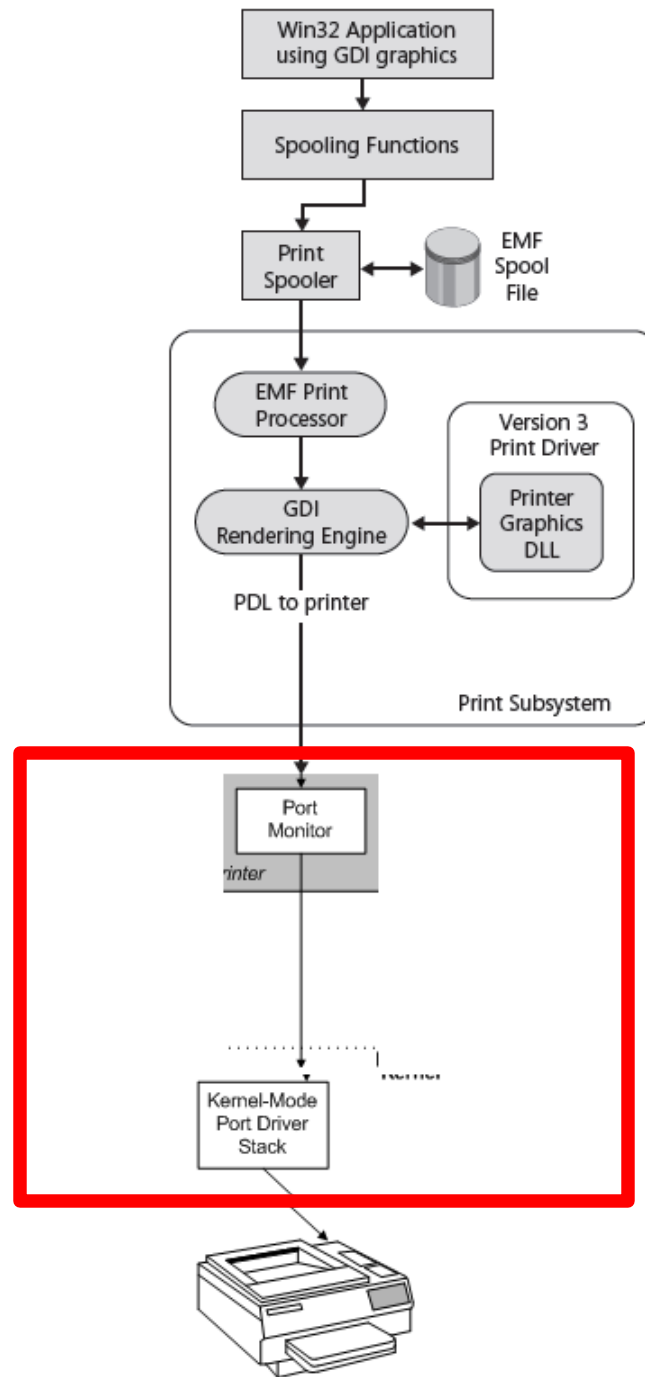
Win32 Application using GDI graphics

Spooling Functions

Print Spooler

EMF Spool File

EMF Print Processor

Version 3 Print Driver

GDI Rendering Engine

Printer Graphics DLL

PDL to printer

Print Subsystem

Port Monitor

rinter

Kernel

Kernel-Mode Port Driver Stack